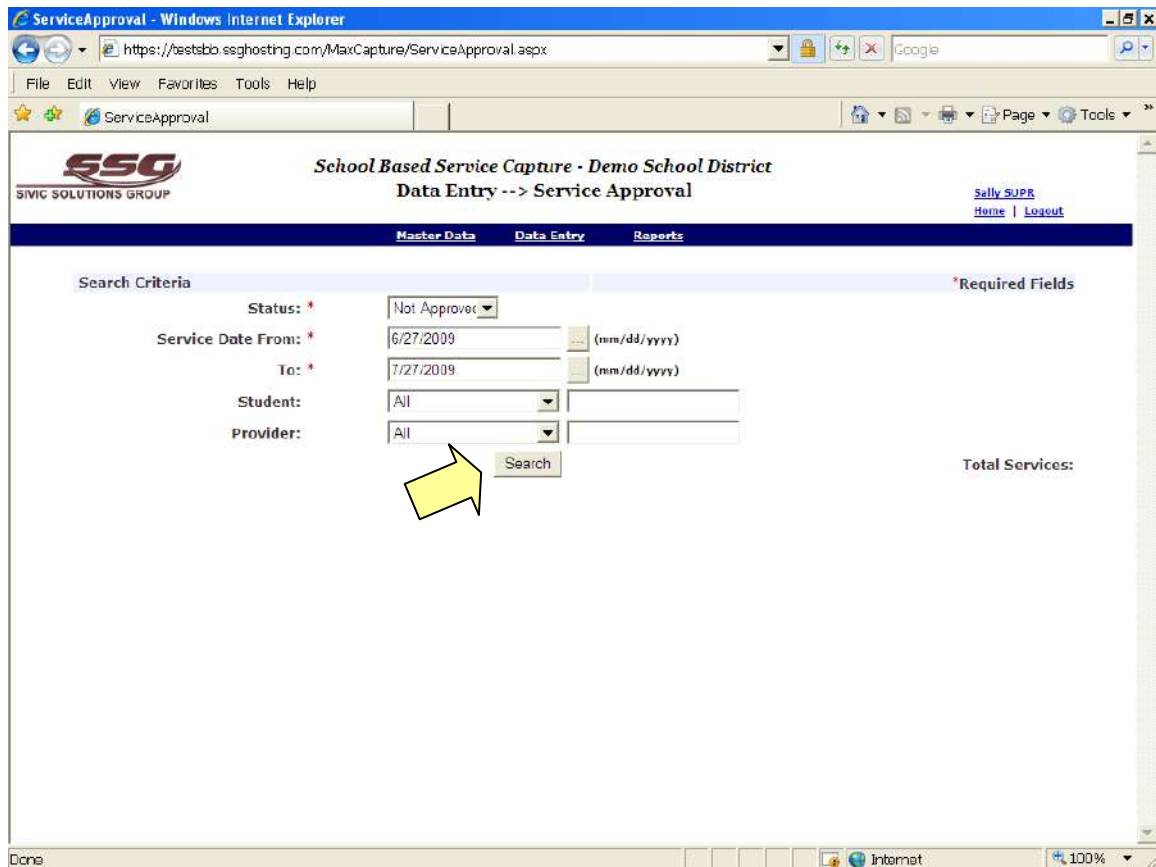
ServiceApproval - Windows Internet Explorer

https://testsbb.ssghosting.com/MaxCapture/ServiceApproval.aspx

Google

File Edit View Favorites Tools Help

ServiceApproval

Page ▾ Tools ▾

SSG
SIVIC SOLUTIONS GROUP

School Based Service Capture - Demo School District
Data Entry --> Service Approval

Sally SUPR
Home | Logout

Master Data Data Entry Reports

Search Criteria

*Required Fields

Status: * Not Approvec

Service Date From: * 6/27/2009 ... (mm/dd/yyyy)

To: * 7/27/2009 ... (mm/dd/yyyy)

Student: All

Provider: All

Search

Total Services:

Done

Internet

100%